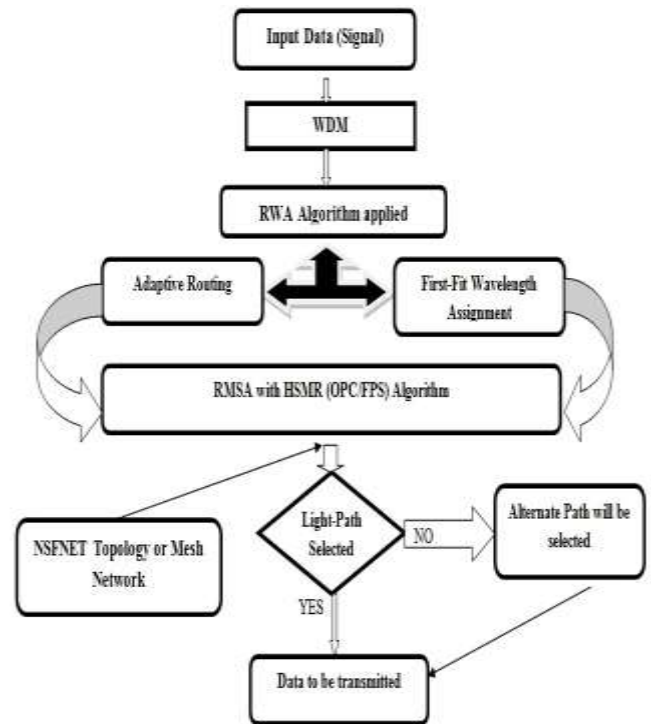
Input Data (Signal)

WDM

RWA Algorithm applied

Adaptive Routing

First-Fit Wavelength Assignment

RMSA with HSMR (OPC/FPS) Algorithm

NSFNET Topology or Mesh Network

Light-Path Selected

NO

Alternate Path will be selected

YES

Data to be transmitted